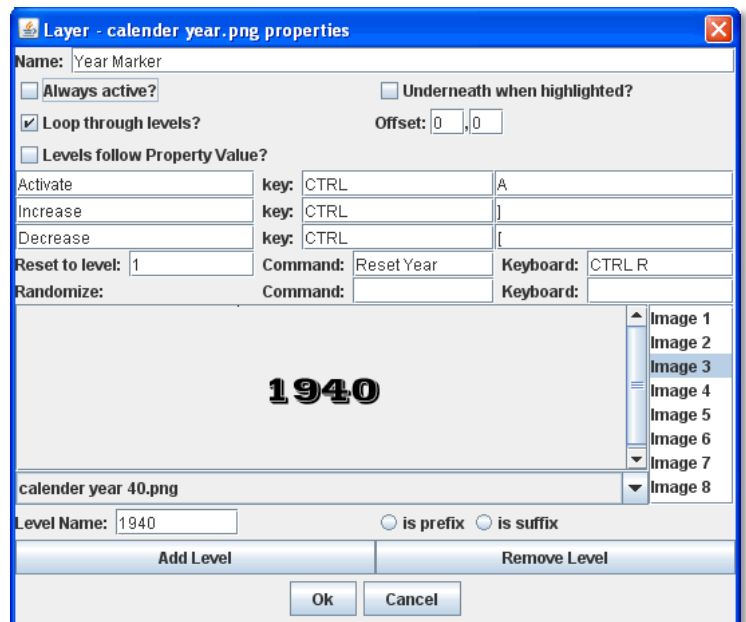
Layer - calender year.png properties

Name: Year Marker

Always active?

Underneath when highlighted?

Loop through levels?

Offset: 0 ,0

Levels follow Property Value?

| Activate | key: | CTRL | A |
|---|---|---|---|
| Increase | key: | CTRL | ] |
| Decrease | key: | CTRL | [ |

Reset to level: 1 Command: Reset Year Keyboard: CTRL R

Randomize: Command: Keyboard:

1940

Image 1
Image 2
Image 3
Image 4
Image 5
Image 6
Image 7
Image 8

calender year 40.png

Level Name: 1940

is prefix is suffix

Add Level

Remove Level

Ok

Cancel